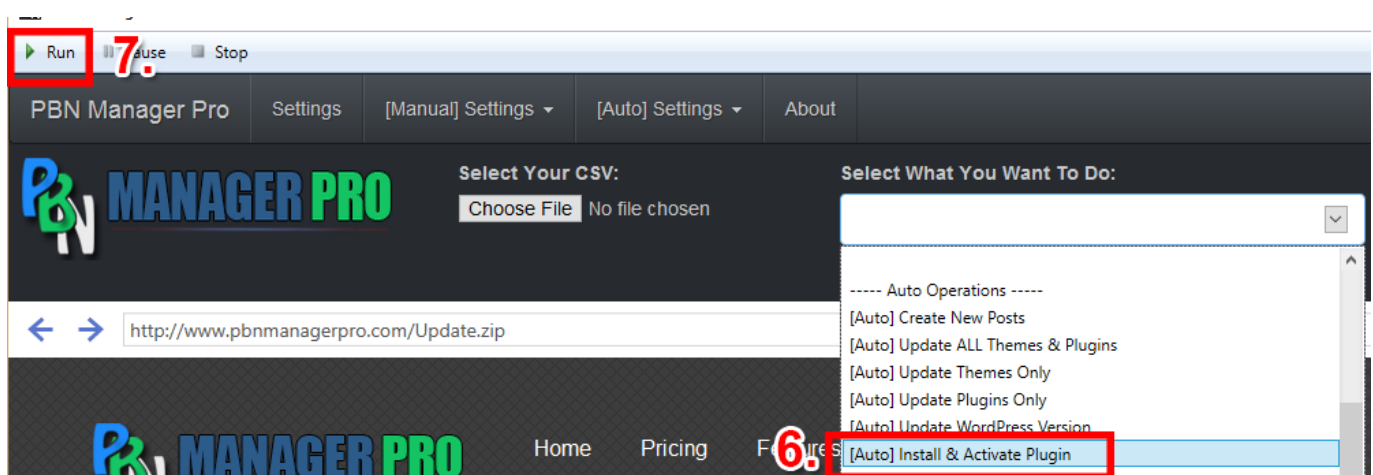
Run 7. Pause Stop

PBN Manager Pro Settings [Manual] Settings [Auto] Settings About

PBN MANAGER PRO

Select Your CSV:
Choose File No file chosen

Select What You Want To Do:

----- Auto Operations -----
[Auto] Create New Posts
[Auto] Update ALL Themes & Plugins
[Auto] Update Themes Only
[Auto] Update Plugins Only
[Auto] Update WordPress Version
6. [Auto] Install & Activate Plugin

http://www.pbnmanagerpro.com/Update.zip

PBN MANAGER PRO Home Pricing Fe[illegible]